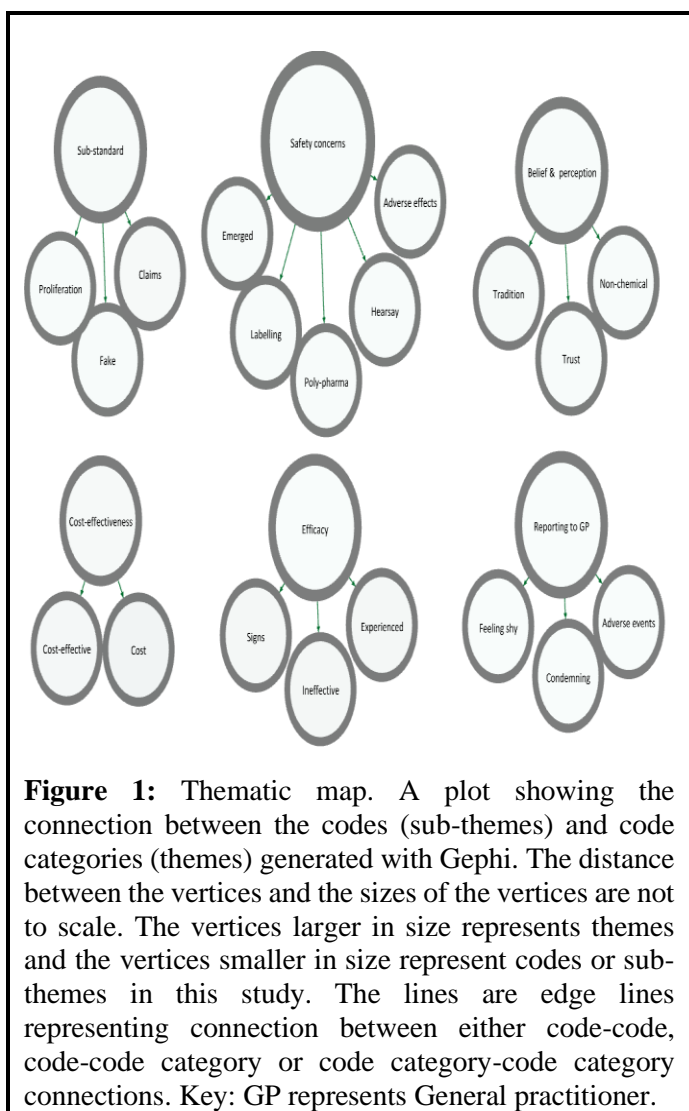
Sub-standard

Proliferation

Claims

Fake

Safety concerns

Emerged

Adverse effects

Labelling

Poly-pharma

Hearsay

Belief & perception

Tradition

Non-chemical

Trust

Cost-effectiveness

Cost-effective

Cost

Efficacy

Signs

Experienced

Ineffective

Reporting to GP

Feeling shy

Adverse events

Condemning

**Figure 1:** Thematic map. A plot showing the connection between the codes (sub-themes) and code categories (themes) generated with Gephi. The distance between the vertices and the sizes of the vertices are not to scale. The vertices larger in size represents themes and the vertices smaller in size represent codes or sub-themes in this study. The lines are edge lines representing connection between either code-code, code-code category or code category-code category connections. Key: GP represents General practitioner.